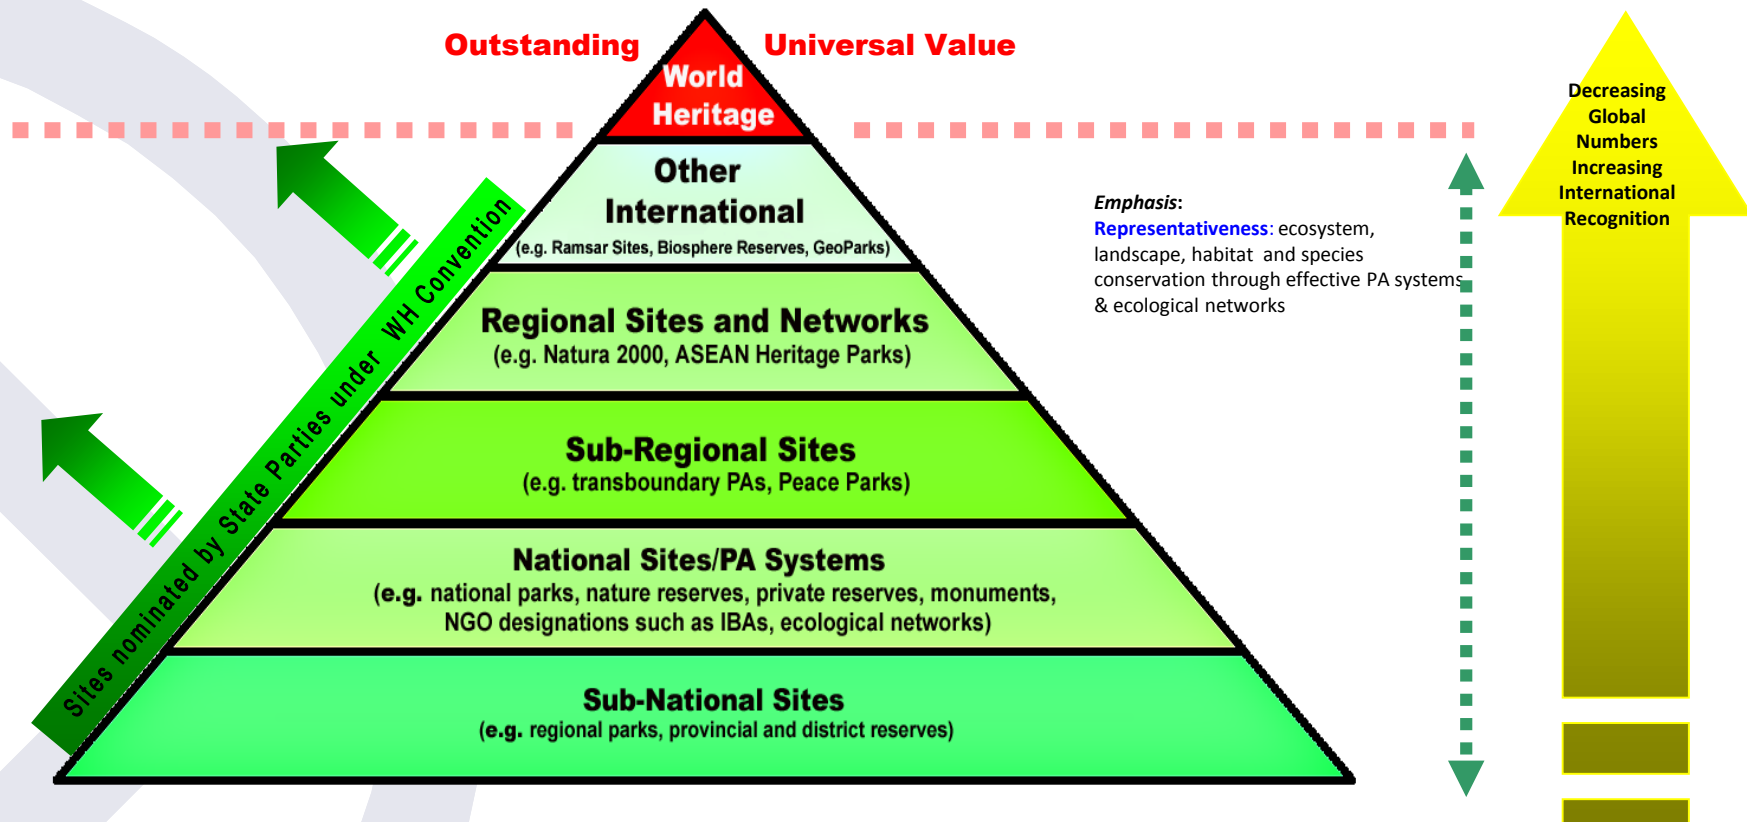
Outstanding Universal Value

World Heritage

Other International
(e.g. Ramsar Sites, Biosphere Reserves, GeoParks)

Regional Sites and Networks
(e.g. Natura 2000, ASEAN Heritage Parks)

Sub-Regional Sites
(e.g. transboundary PAs, Peace Parks)

National Sites/PA Systems
(e.g. national parks, nature reserves, private reserves, monuments, NGO designations such as IBAs, ecological networks)

Sub-National Sites
(e.g. regional parks, provincial and district reserves)

Sites nominated by State Parties under WH Convention

Emphasis:
Representativeness: ecosystem, landscape, habitat and species conservation through effective PA systems & ecological networks

Decreasing Global Numbers Increasing International Recognition